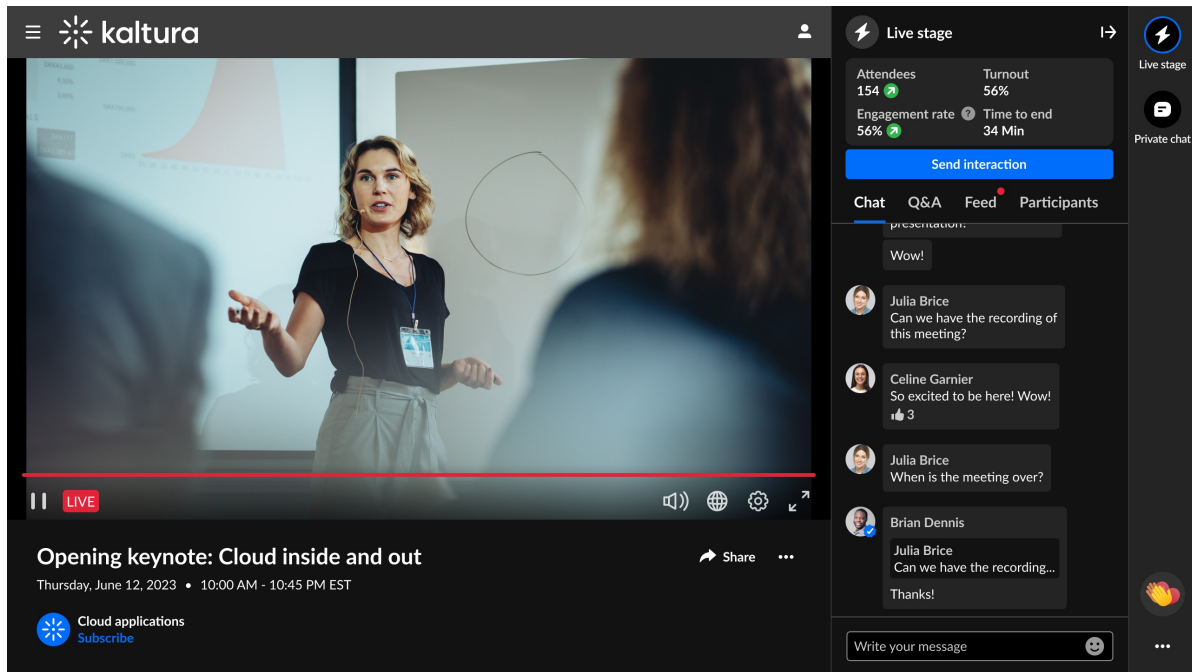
kaltura

LIVE

Opening keynote: Cloud inside and out

Share

Thursday, June 12, 2023 • 10:00 AM - 10:45 PM EST

Cloud applications
Subscribe

Live stage

Attendees
154

Turnout
56%

Engagement rate
56%

Time to end
34 Min

Send interaction

Chat Q&A Feed Participants

presentation.

Wow!

Julia Brice
Can we have the recording of this meeting?

Celine Garnier
So excited to be here! Wow!
3

Julia Brice
When is the meeting over?

Brian Dennis
Julia Brice
Can we have the recording...
Thanks!

Write your message

Live stage

Private chat